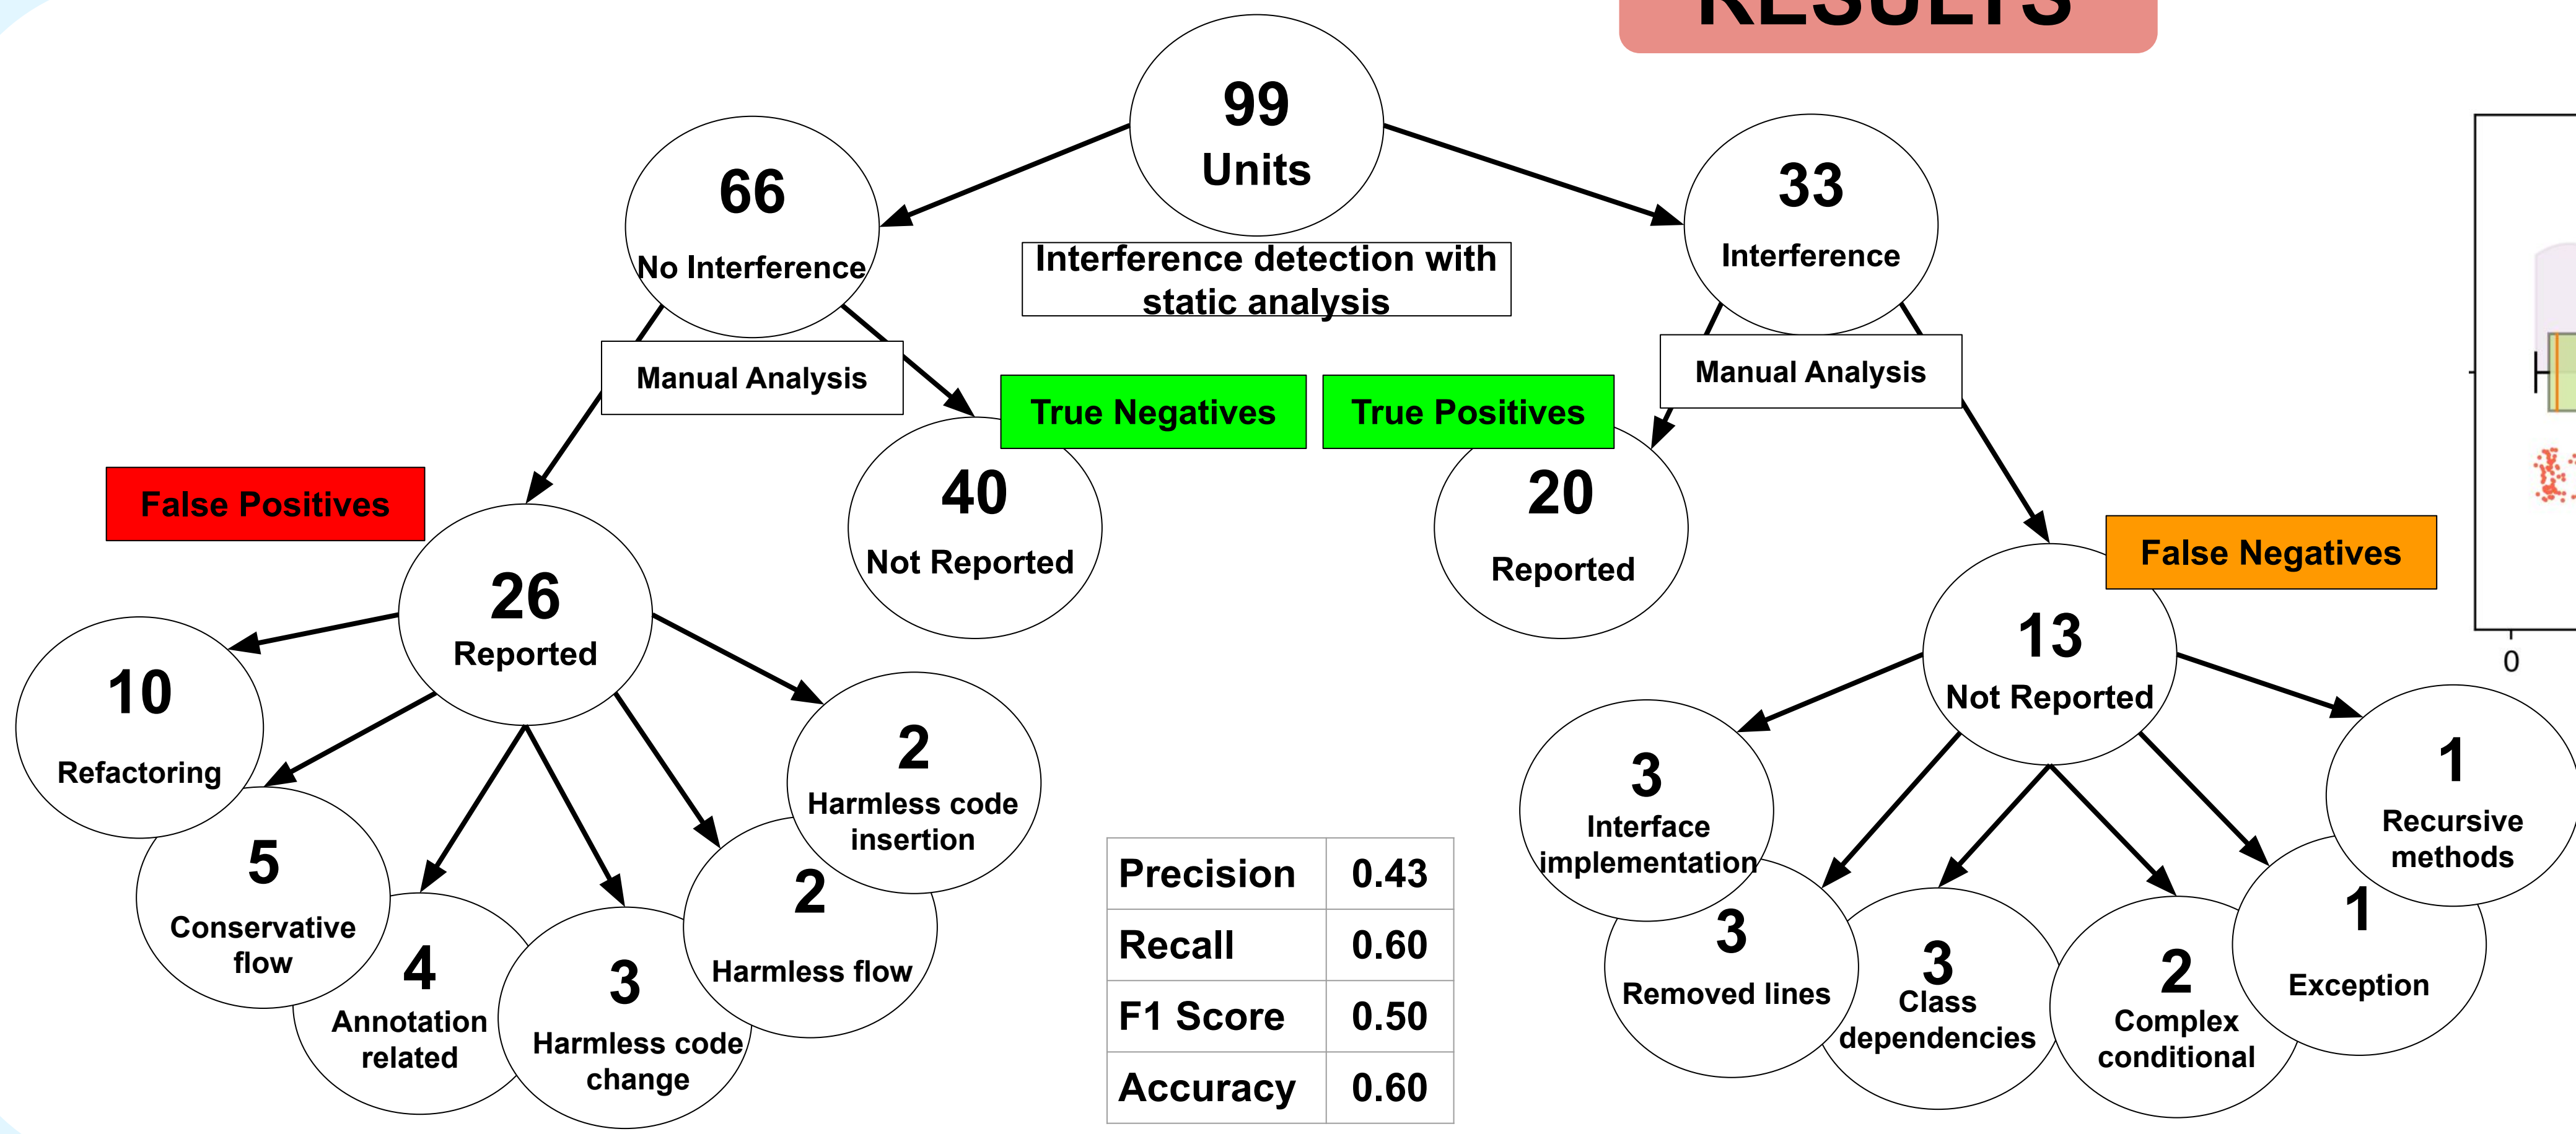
RESULTS

99
Units

Interference detection with static analysis

66
No Interference

33
Interference

Manual Analysis

Manual Analysis

True Negatives

True Positives

False Positives

40
Not Reported

20
Reported

26
Reported

False Negatives

13
Not Reported

10
Refactoring

5
Conservative flow

4
Annotation related

3
Harmless code change

2
Harmless flow

2
Harmless code insertion

| Precision | 0.43 |
|---|---|
| Recall | 0.60 |
| F1 Score | 0.50 |
| Accuracy | 0.60 |

3
Interface implementation

3
Removed lines

3
Class dependencies

2
Complex conditional

1
Exception

1
Recursive methods

0